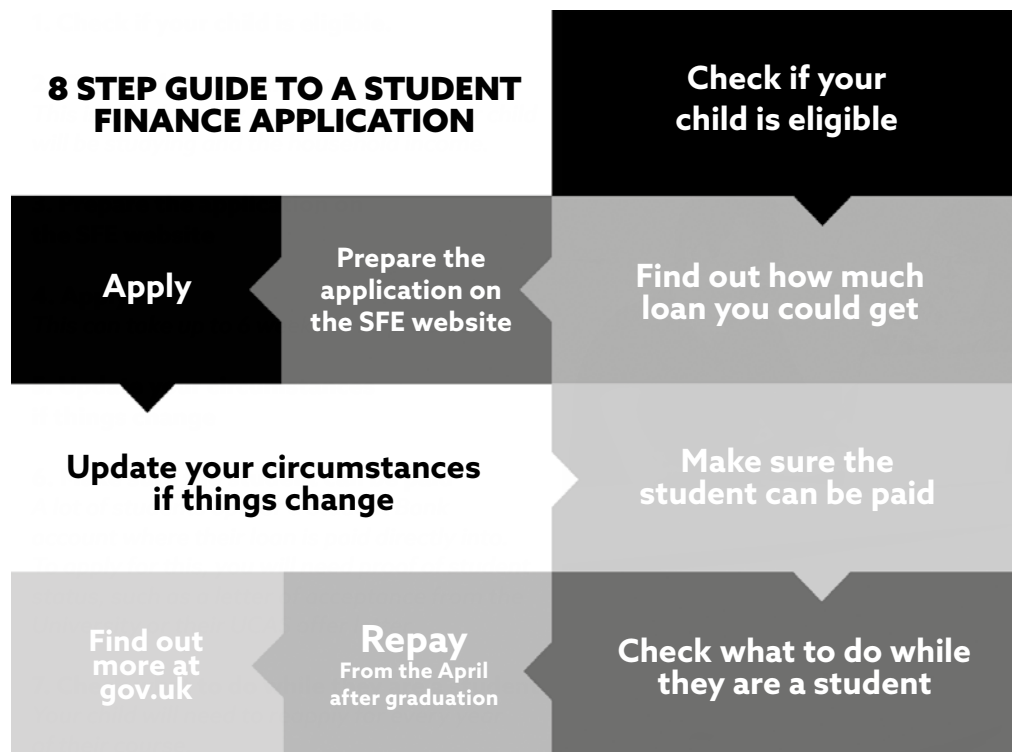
8 STEP GUIDE TO A STUDENT FINANCE APPLICATION

Check if your child is eligible

Find out how much loan you could get

Prepare the application on the SFE website

Apply

Update your circumstances if things change

Make sure the student can be paid

Check what to do while they are a student

Repay
From the April after graduation

Find out more at gov.uk